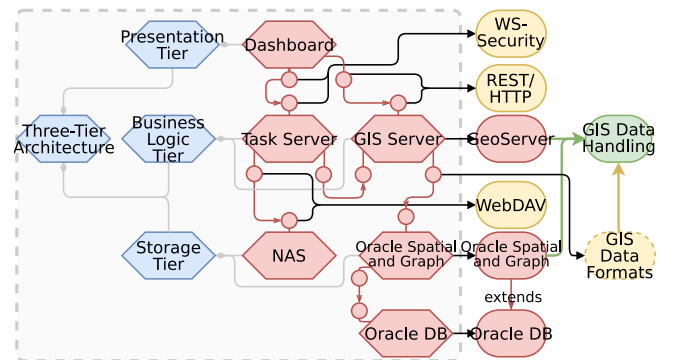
Presentation Tier

Dashboard

WS-Security

REST/HTTP

Three-Tier Architecture

Business Logic Tier

Task Server

GIS Server

GeoServer

GIS Data Handling

WebDAV

GIS Data Formats

Storage Tier

NAS

Oracle Spatial and Graph

Oracle Spatial and Graph

extends

Oracle DB

Oracle DB